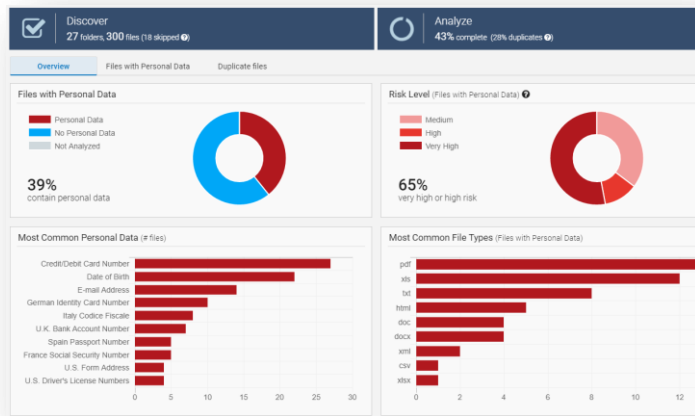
Discover
27 folders, 300 files (18 skipped ?)

Analyze
43% complete (28% duplicates ?)

Overview | Files with Personal Data | Duplicate files

Files with Personal Data
Personal Data
No Personal Data
Not Analyzed
39%
contain personal data

Risk Level (Files with Personal Data) ?
Medium
High
Very High
65%
very high or high risk

Most Common Personal Data (# files)
Credit/Debit Card Number
Date of Birth
E-mail Address
German Identity Card Number
Italy Codice Fiscale
U.K. Bank Account Number
Spain Passport Number
France Social Security Number
U.S. Form Address
U.S. Driver's License Numbers
0 5 10 15 20 25 30

Most Common File Types (Files with Personal Data)
pdf
xls
txt
html
doc
docx
xml
csv
xlsx
0 2 4 6 8 10 12